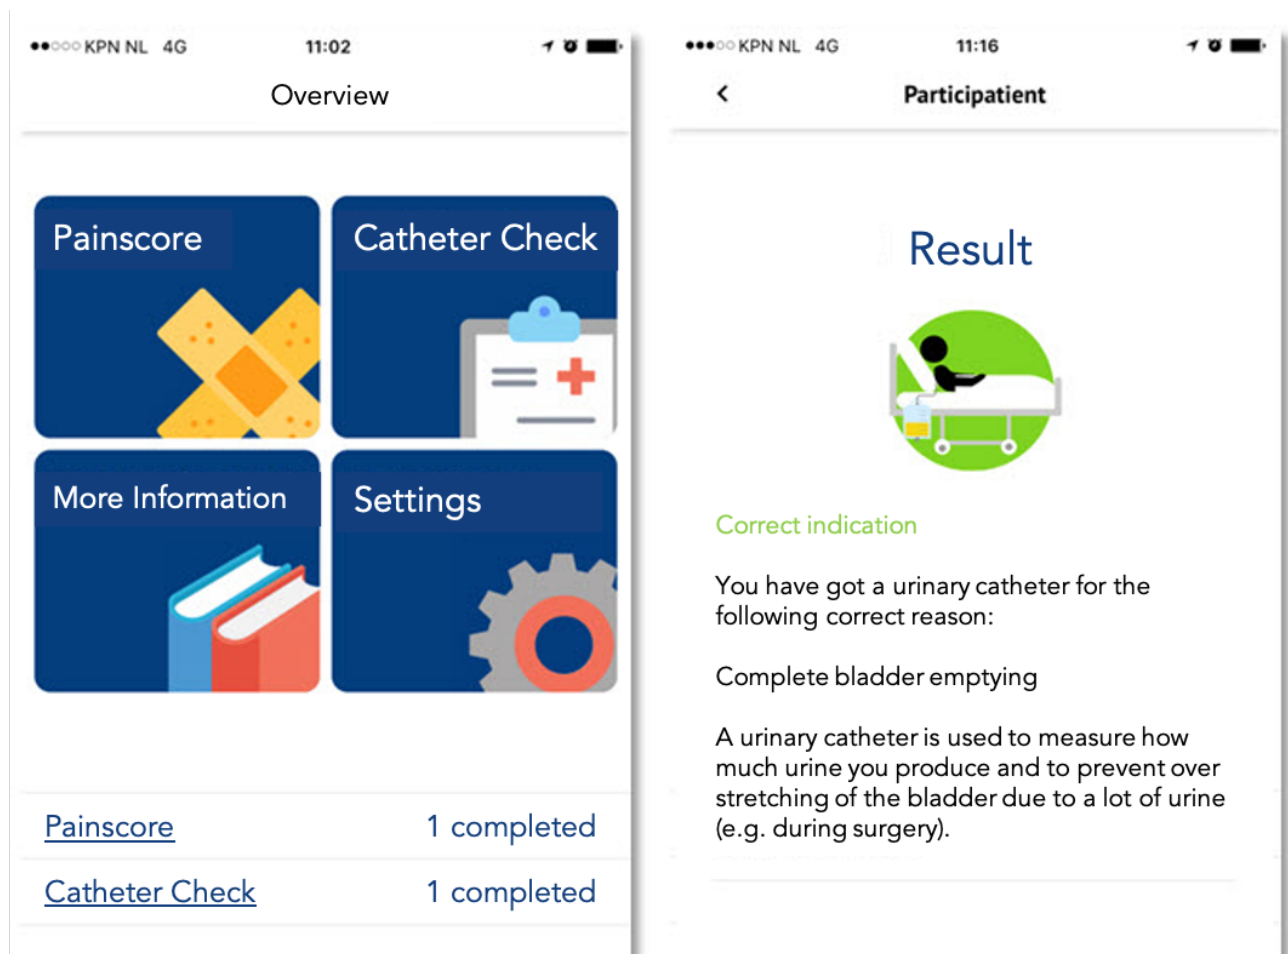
●●○○○ KPN NL 4G 11:02

Overview

Painscore

Catheter Check

More Information

Settings

Painscore 1 completed

Catheter Check 1 completed

●●●○○ KPN NL 4G 11:16

<

Participatient

Result

Correct indication

You have got a urinary catheter for the following correct reason:

Complete bladder emptying

A urinary catheter is used to measure how much urine you produce and to prevent over stretching of the bladder due to a lot of urine (e.g. during surgery).